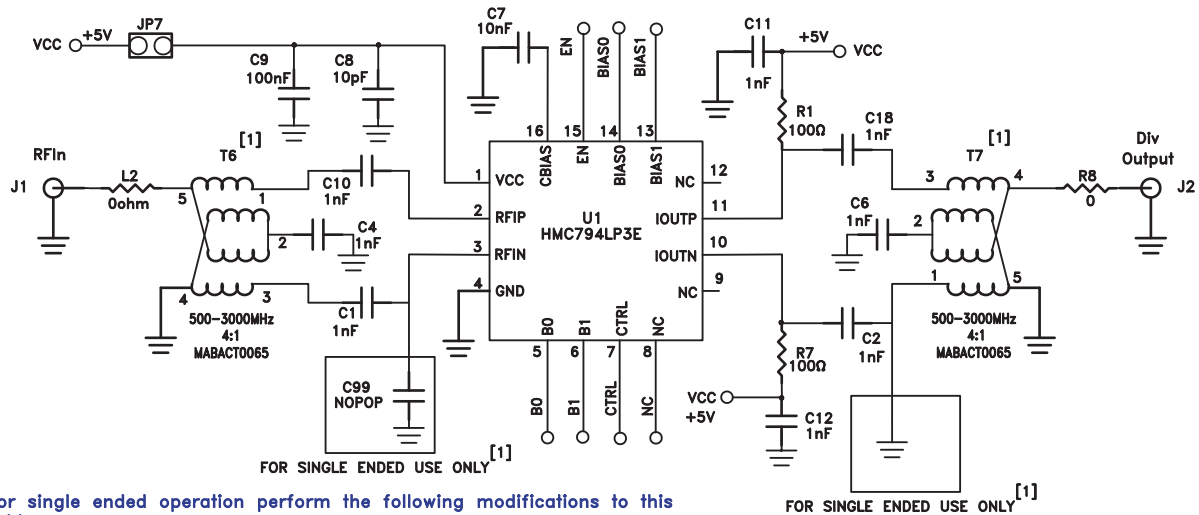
VCC +5V JP7
C9 100nF
C8 10pF
C7 10nF
EN
BIAS0
BIAS1
C11
+5V
VCC
1nF
R1 100Ω
C18 1nF
[1]
T7
Div Output
J2
R8 0
3
4
C6 1nF
2
1
5
500-3000MHz 4:1 MABACT0065
C2 1nF
R7 100Ω
VCC +5V
C12 1nF
FOR SINGLE ENDED USE ONLY [1]
RFIn
J1
L2 0ohm
[1]
T6
5
1
2
C4 1nF
4
3
C10 1nF
C1 1nF
500-3000MHz 4:1 MABACT0065
C99 NOPOP
FOR SINGLE ENDED USE ONLY [1]
16 CBIAS
15 EN
14 BIAS0
13 BIAS1
1 VCC
2 RFIP
3 RFIN
4 GND
U1 HMC794LP3E
12 NC
11 IOUTP
10 IOUTN
9 NC
B0 5
B1 6
CTRL 7
NC 8
B0
B1
CTRL
NC
or single ended operation perform the following modifications to this